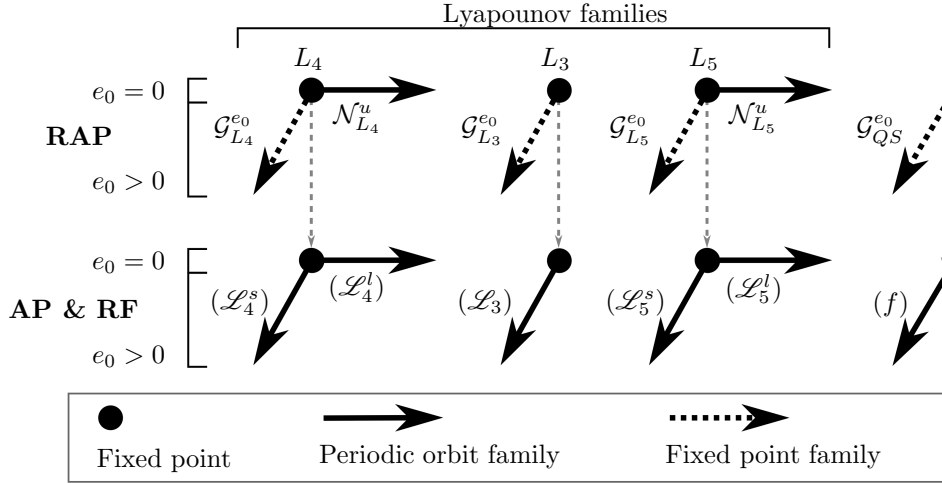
Lyapounov families

$L_4$

$L_3$

$L_5$

$e_0 = 0$

RAP

$e_0 > 0$

$\mathcal{G}^{e_0}_{L_4}$

$\mathcal{N}^u_{L_4}$

$\mathcal{G}^{e_0}_{L_3}$

$\mathcal{G}^{e_0}_{L_5}$

$\mathcal{N}^u_{L_5}$

$\mathcal{G}^{e_0}_{QS}$

$e_0 = 0$

AP & RF

$e_0 > 0$

$(\mathscr{L}^s_4)$

$(\mathscr{L}^l_4)$

$(\mathscr{L}_3)$

$(\mathscr{L}^s_5)$

$(\mathscr{L}^l_5)$

$(f)$

Fixed point

Periodic orbit family

Fixed point family